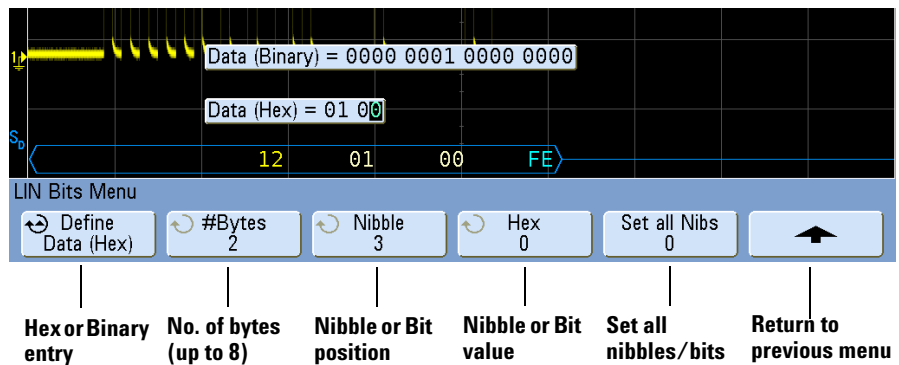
1

Data (Binary) = 0000 0001 0000 0000

Data (Hex) = 01 00

$S_D$

12 01 00 FE

LIN Bits Menu

Define Data (Hex)

#Bytes 2

Nibble 3

Hex 0

Set all Nibs 0

Hex or Binary entry

No. of bytes (up to 8)

Nibble or Bit position

Nibble or Bit value

Set all nibbles/bits

Return to previous menu